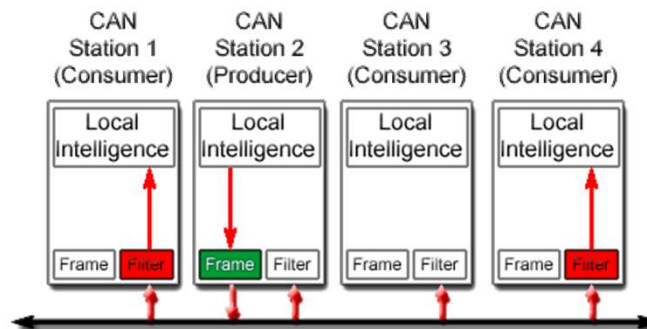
CAN Station 1 (Consumer)

Local Intelligence

Frame Filter

CAN Station 2 (Producer)

Local Intelligence

Frame Filter

CAN Station 3 (Consumer)

Local Intelligence

Frame Filter

CAN Station 4 (Consumer)

Local Intelligence

Frame Filter